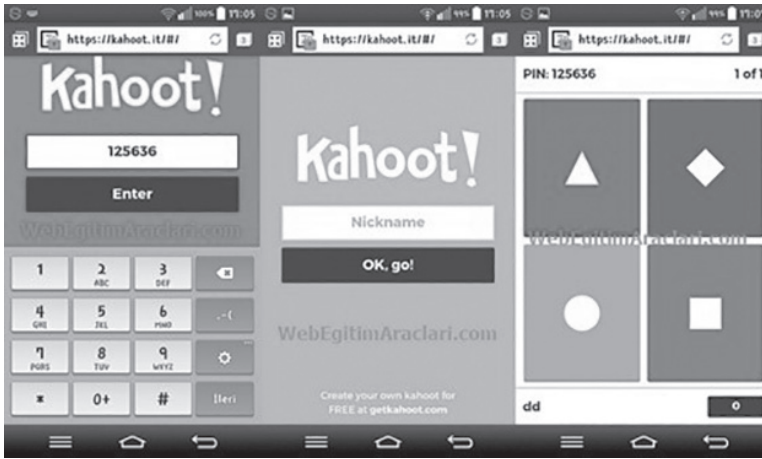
100% 17:05
https://kahoot.it/#/
3
Kahoot!
125636
Enter
WebEgitimAraclari.com
1
2 ABC
3 DEF
4 GHI
5 JKL
6 MNO
.-(
7 PQRS
8 TUV
9 WXYZ
*
0+
#
İleri

99% 17:05
https://kahoot.it/#/
3
Kahoot!
Nickname
OK, go!
WebEgitimAraclari.com
Create your own kahoot for FREE at getkahoot.com

99% 17:0
https://kahoot.it/#/
3
PIN: 125636
1 of 1
WebEgitimAraclari.com
dd
0